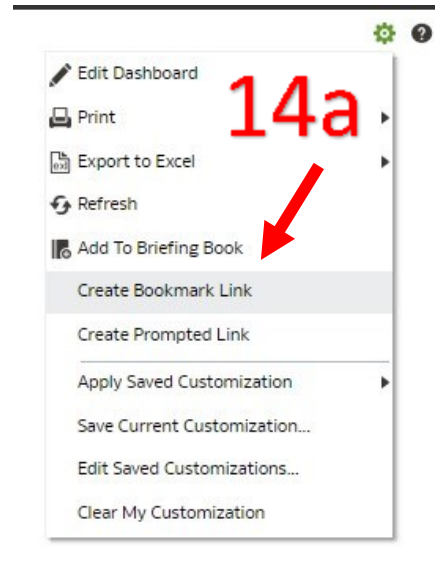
Edit Dashboard

14a

Print

Export to Excel

Refresh

Add To Briefing Book

Create Bookmark Link

Create Prompted Link

Apply Saved Customization

Save Current Customization...

Edit Saved Customizations...

Clear My Customization